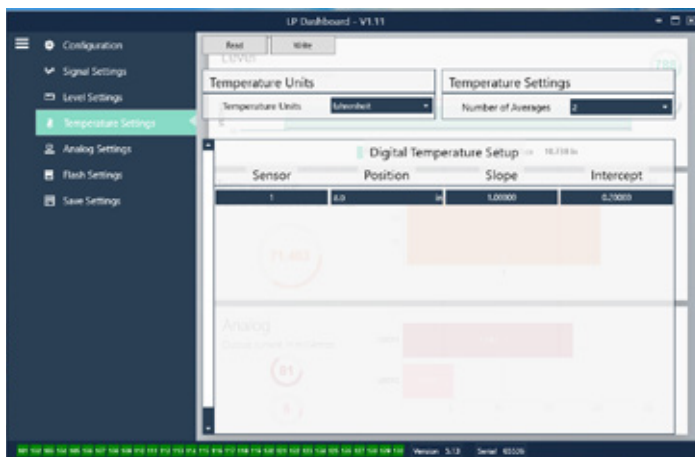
LP Dashboard - V1.11

Configuration
Signal Settings
Level Settings
Temperature Settings
Analog Settings
Flash Settings
Save Settings

Read
Write

Level

Temperature Units
Temperature Units
Fahrenheit

Temperature Settings
Number of Averages
2

Digital Temperature Setup

| Sensor | Position | Slope | Intercept |
|---|---|---|---|
| 1 | 4.0 in | 1.00000 | 0.20000 |

71.083

Analog

81

Version 5.13
Serial 40326